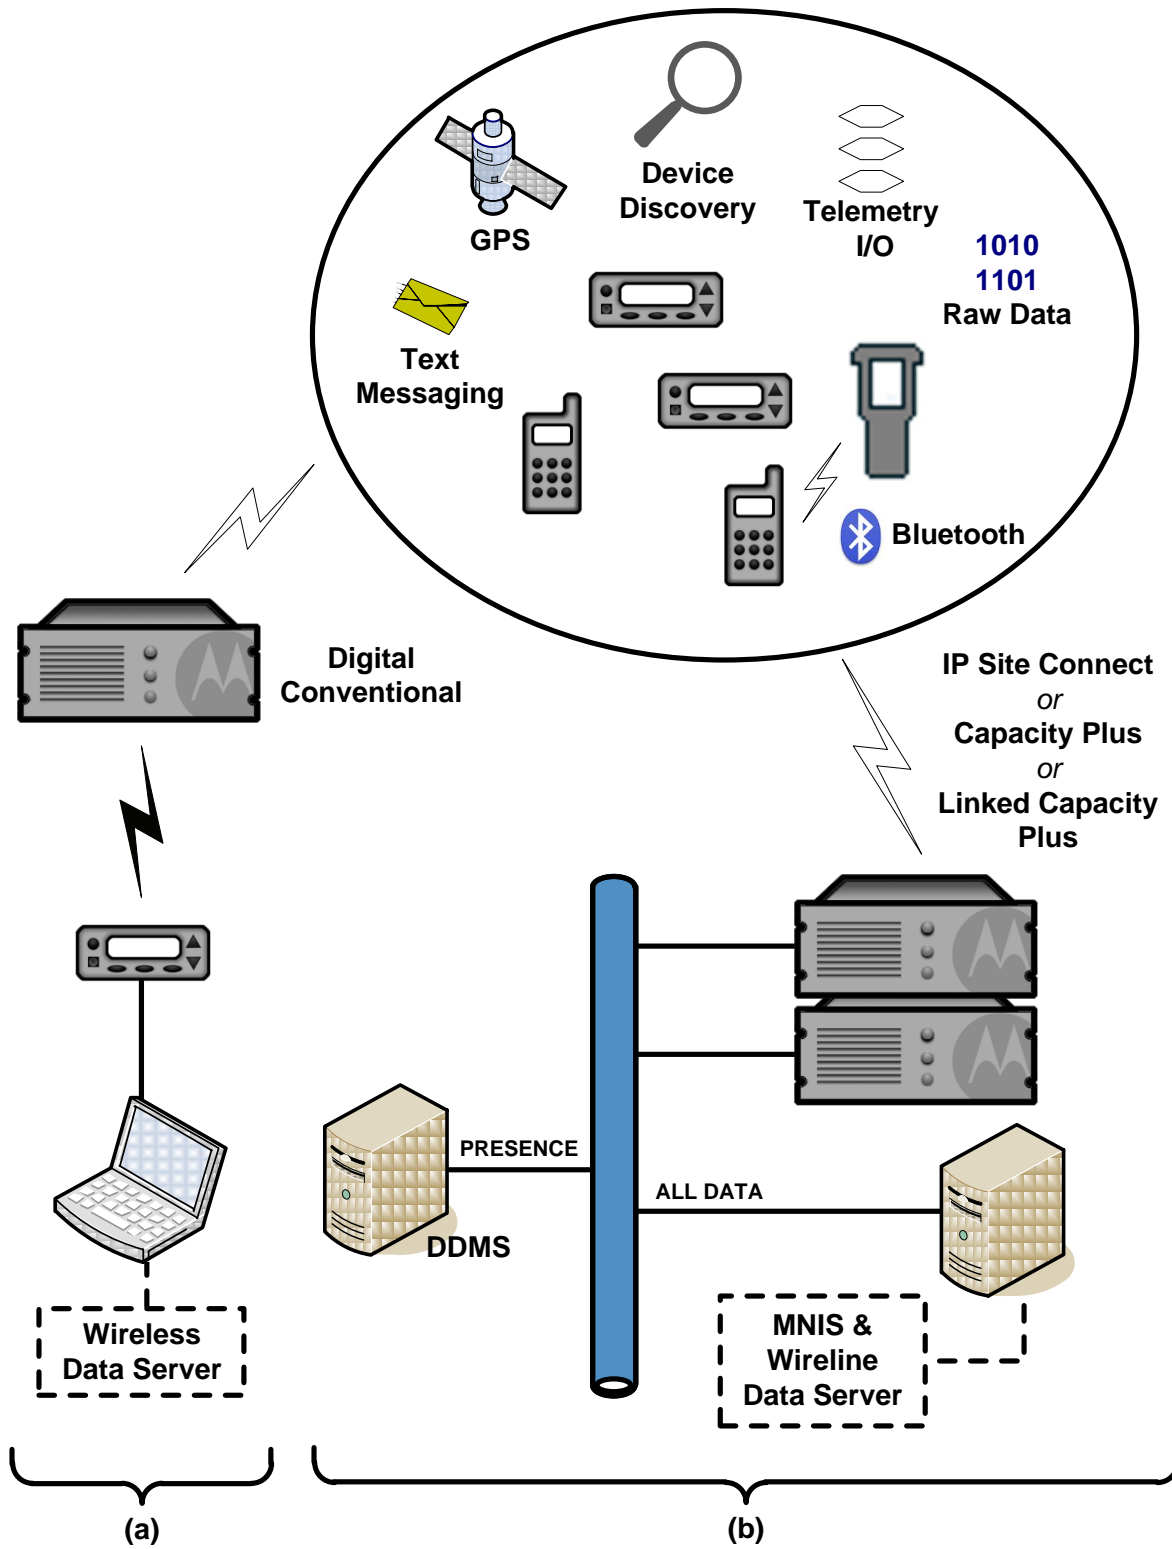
GPS

Device Discovery

Telemetry I/O

1010
1101
Raw Data

Text Messaging

Bluetooth

Digital Conventional

IP Site Connect
or
Capacity Plus
or
Linked Capacity Plus

PRESENCE

ALL DATA

DDMS

Wireless Data Server

MNIS & Wireline Data Server

(a)

(b)